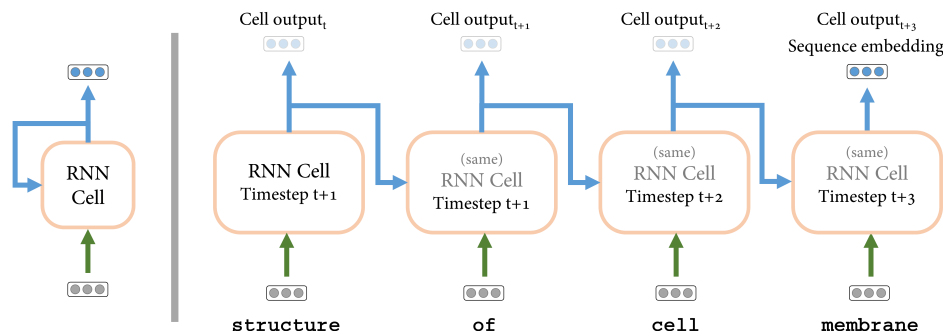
RNN Cell

Cell output$_t$

RNN Cell
Timestep t+1

structure

Cell output$_{t+1}$

(same)
RNN Cell
Timestep t+1

of

Cell output$_{t+2}$

(same)
RNN Cell
Timestep t+2

cell

Cell output$_{t+3}$
Sequence embedding

(same)
RNN Cell
Timestep t+3

membrane